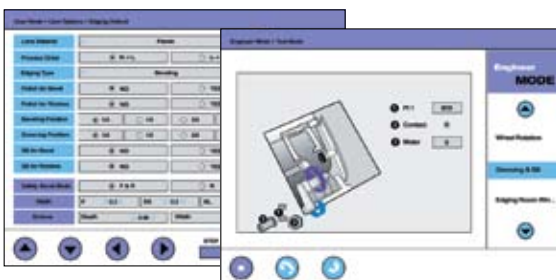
User Mode > Lens Selection > Edging Method

Lens Material
Process Order
Edging Type
Polish (In Bevel)
Polish for Thickness
Beveling Position
Grooving Position
Bit for Bevel
Bit for Rimless
Safety Bevel Mode
Depth
Grooves

Engineer Mode > Test Mode

Engineer
MODE

Wheel Rotation
Grooving & Bit
Edging Room Wh...

Contact
Water